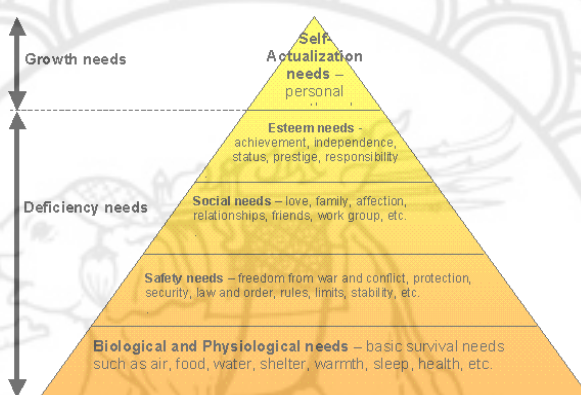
Growth needs

Deficiency needs

Self-Actualization needs – personal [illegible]

Esteem needs - achievement, independence, status, prestige, responsibility

Social needs – love, family, affection, relationships, friends, work group, etc.

Safety needs – freedom from war and conflict, protection, security, law and order, rules, limits, stability, etc.

Biological and Physiological needs – basic survival needs such as air, food, water, shelter, warmth, sleep, health, etc.